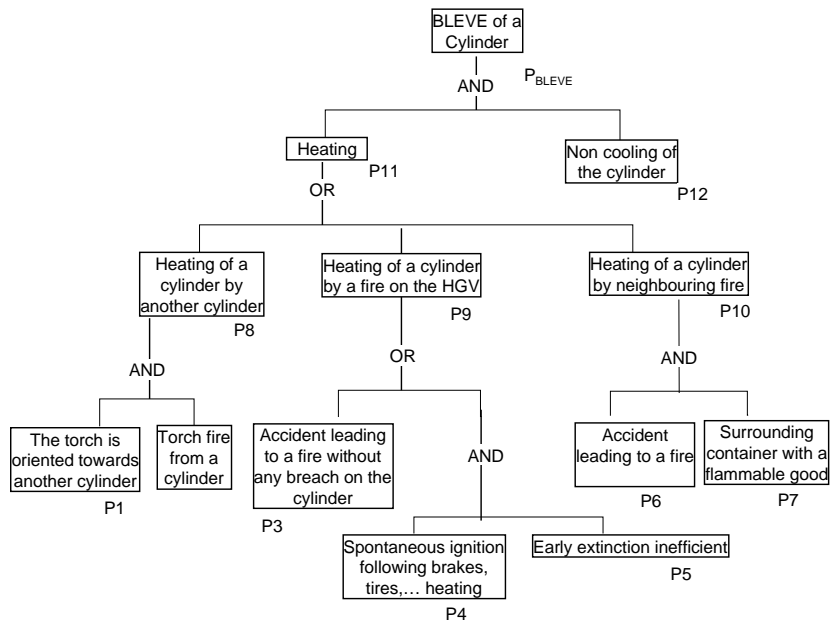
BLEVE of a Cylinder

AND

$P_{BLEVE}$

Heating

P11

Non cooling of the cylinder

P12

OR

Heating of a cylinder by another cylinder

P8

Heating of a cylinder by a fire on the HGV

P9

Heating of a cylinder by neighbouring fire

P10

AND

The torch is oriented towards another cylinder

P1

Torch fire from a cylinder

OR

Accident leading to a fire without any breach on the cylinder

P3

AND

Spontaneous ignition following brakes, tires,… heating

P4

Early extinction inefficient

P5

AND

Accident leading to a fire

P6

Surrounding container with a flammable good

P7